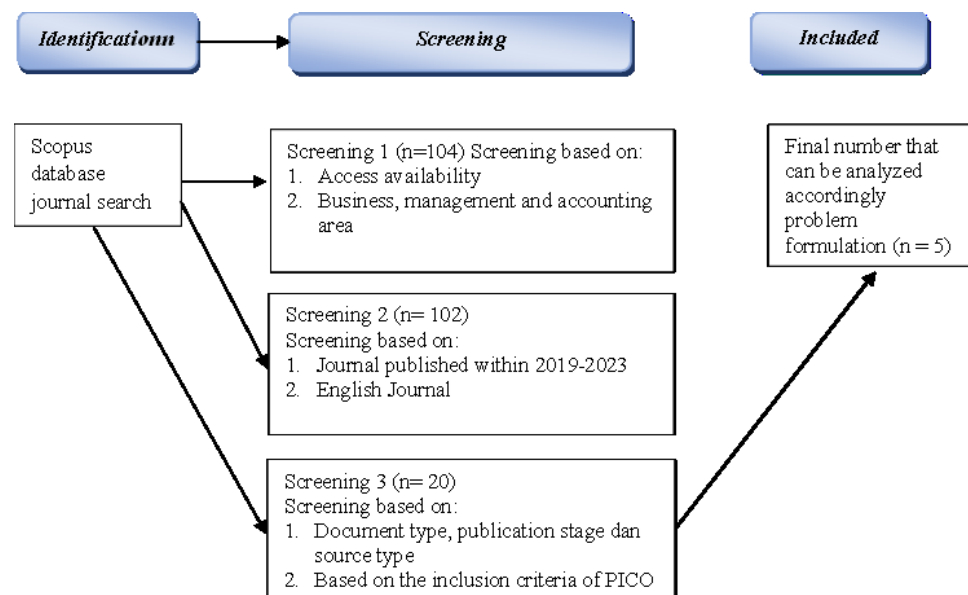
Identificationn

Screening

Included

Scopus database journal search

Screening 1 (n=104) Screening based on:
1. Access availability
2. Business, management and accounting area

Screening 2 (n= 102)
Screening based on:
1. Journal published within 2019-2023
2. English Journal

Screening 3 (n= 20)
Screening based on:
1. Document type, publication stage dan source type
2. Based on the inclusion criteria of PICO

Final number that can be analyzed accordingly problem formulation (n = 5)